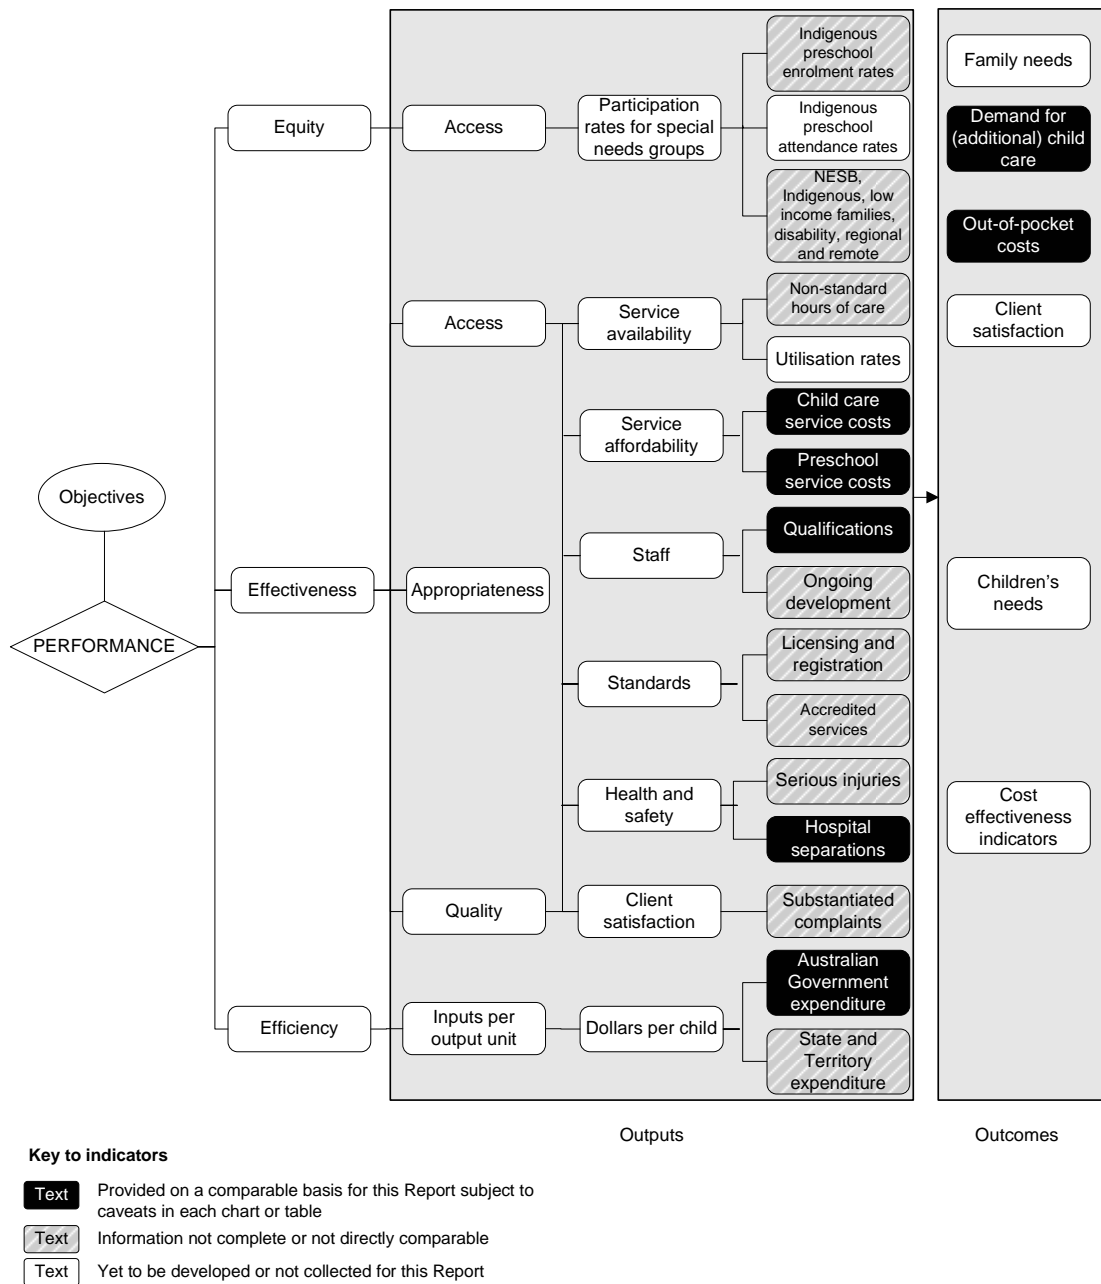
Objectives

PERFORMANCE

Equity

Effectiveness

Efficiency

Access

Access

Appropriateness

Quality

Inputs per output unit

Participation rates for special needs groups

Indigenous preschool enrolment rates

Indigenous preschool attendance rates

NESB, Indigenous, low income families, disability, regional and remote

Service availability

Non-standard hours of care

Utilisation rates

Service affordability

Child care service costs

Preschool service costs

Staff

Qualifications

Ongoing development

Standards

Licensing and registration

Accredited services

Health and safety

Serious injuries

Hospital separations

Client satisfaction

Substantiated complaints

Dollars per child

Australian Government expenditure

State and Territory expenditure

Family needs

Demand for (additional) child care

Out-of-pocket costs

Client satisfaction

Children's needs

Cost effectiveness indicators

Outputs

Outcomes

Key to indicators

Text Provided on a comparable basis for this Report subject to caveats in each chart or table

Text Information not complete or not directly comparable

Text Yet to be developed or not collected for this Report